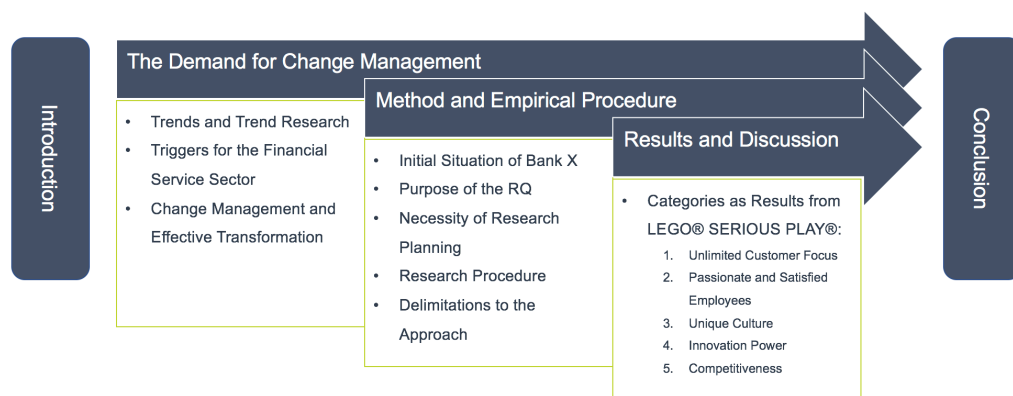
Introduction

The Demand for Change Management

- Trends and Trend Research
- Triggers for the Financial Service Sector
- Change Management and Effective Transformation

Method and Empirical Procedure

- Initial Situation of Bank X
- Purpose of the RQ
- Necessity of Research Planning
- Research Procedure
- Delimitations to the Approach

Results and Discussion

- Categories as Results from LEGO® SERIOUS PLAY®:
1. Unlimited Customer Focus
2. Passionate and Satisfied Employees
3. Unique Culture
4. Innovation Power
5. Competitiveness

Conclusion